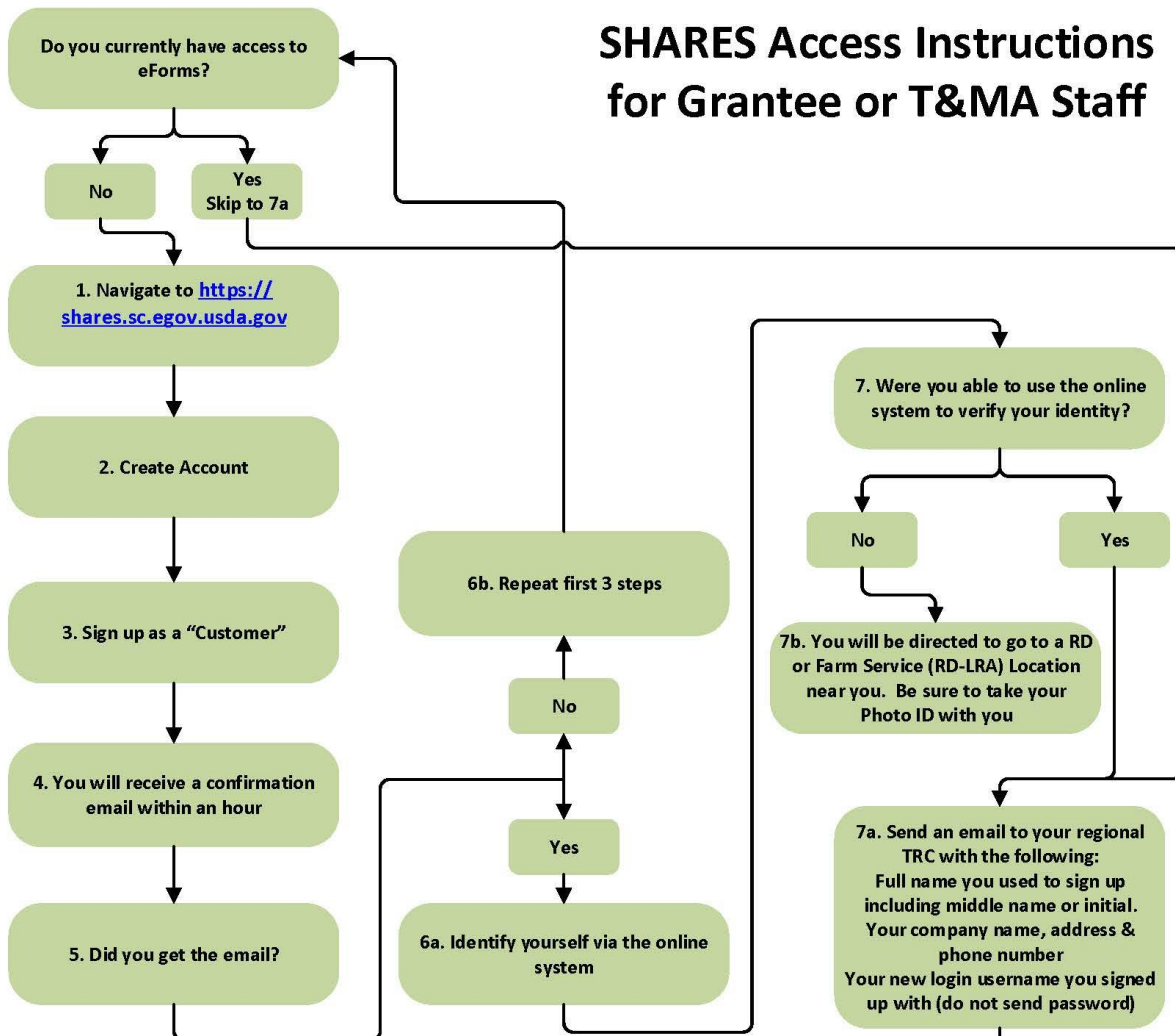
SHARES Access Instructions for Grantee or T&MA Staff

Do you currently have access to eForms?

No

Yes
Skip to 7a

1. Navigate to https://shares.sc.egov.usda.gov

2. Create Account

3. Sign up as a "Customer"

4. You will receive a confirmation email within an hour

5. Did you get the email?

6b. Repeat first 3 steps

No

Yes

6a. Identify yourself via the online system

7. Were you able to use the online system to verify your identity?

No

Yes

7b. You will be directed to go to a RD or Farm Service (RD-LRA) Location near you. Be sure to take your Photo ID with you

7a. Send an email to your regional TRC with the following:
Full name you used to sign up including middle name or initial.
Your company name, address & phone number
Your new login username you signed up with (do not send password)